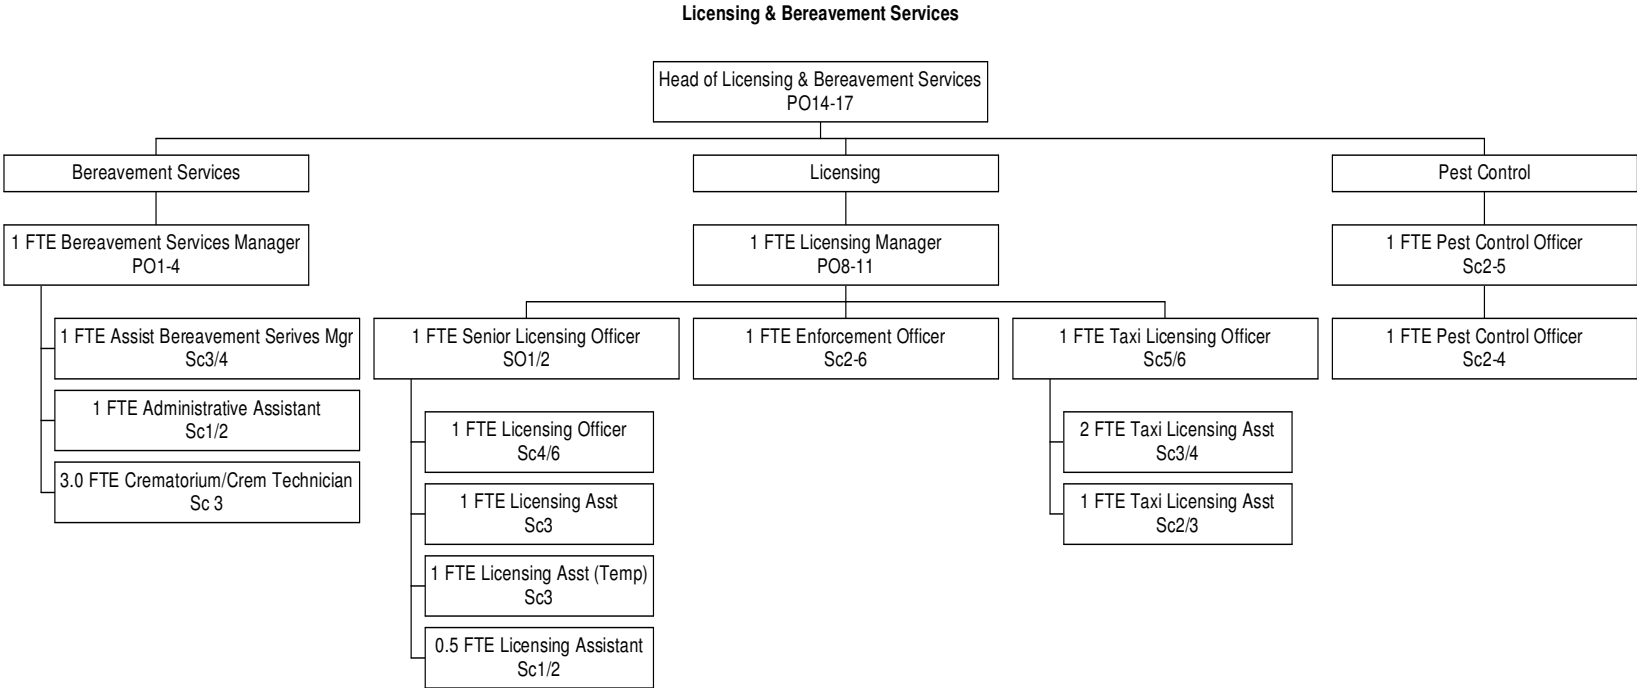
Licensing & Bereavement Services

Head of Licensing & Bereavement Services
PO14-17

Bereavement Services

1 FTE Bereavement Services Manager
PO1-4

1 FTE Assist Bereavement Serives Mgr
Sc3/4

1 FTE Administrative Assistant
Sc1/2

3.0 FTE Crematorium/Crem Technician
Sc 3

Licensing

1 FTE Licensing Manager
PO8-11

1 FTE Senior Licensing Officer
SO1/2

1 FTE Licensing Officer
Sc4/6

1 FTE Licensing Asst
Sc3

1 FTE Licensing Asst (Temp)
Sc3

0.5 FTE Licensing Assistant
Sc1/2

1 FTE Enforcement Officer
Sc2-6

1 FTE Taxi Licensing Officer
Sc5/6

2 FTE Taxi Licensing Asst
Sc3/4

1 FTE Taxi Licensing Asst
Sc2/3

Pest Control

1 FTE Pest Control Officer
Sc2-5

1 FTE Pest Control Officer
Sc2-4